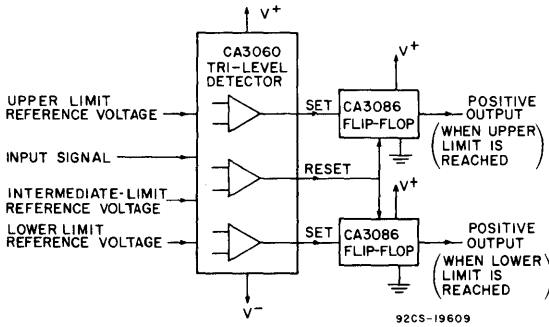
$V^+$

CA3060 TRI-LEVEL DETECTOR

UPPER LIMIT REFERENCE VOLTAGE

INPUT SIGNAL

INTERMEDIATE-LIMIT REFERENCE VOLTAGE

LOWER LIMIT REFERENCE VOLTAGE

$V^-$

SET

RESET

SET

$V^+$

CA3086 FLIP-FLOP

POSITIVE OUTPUT (WHEN UPPER LIMIT IS REACHED)

$V^+$

CA3086 FLIP-FLOP

POSITIVE OUTPUT (WHEN LOWER LIMIT IS REACHED)

92CS-19609